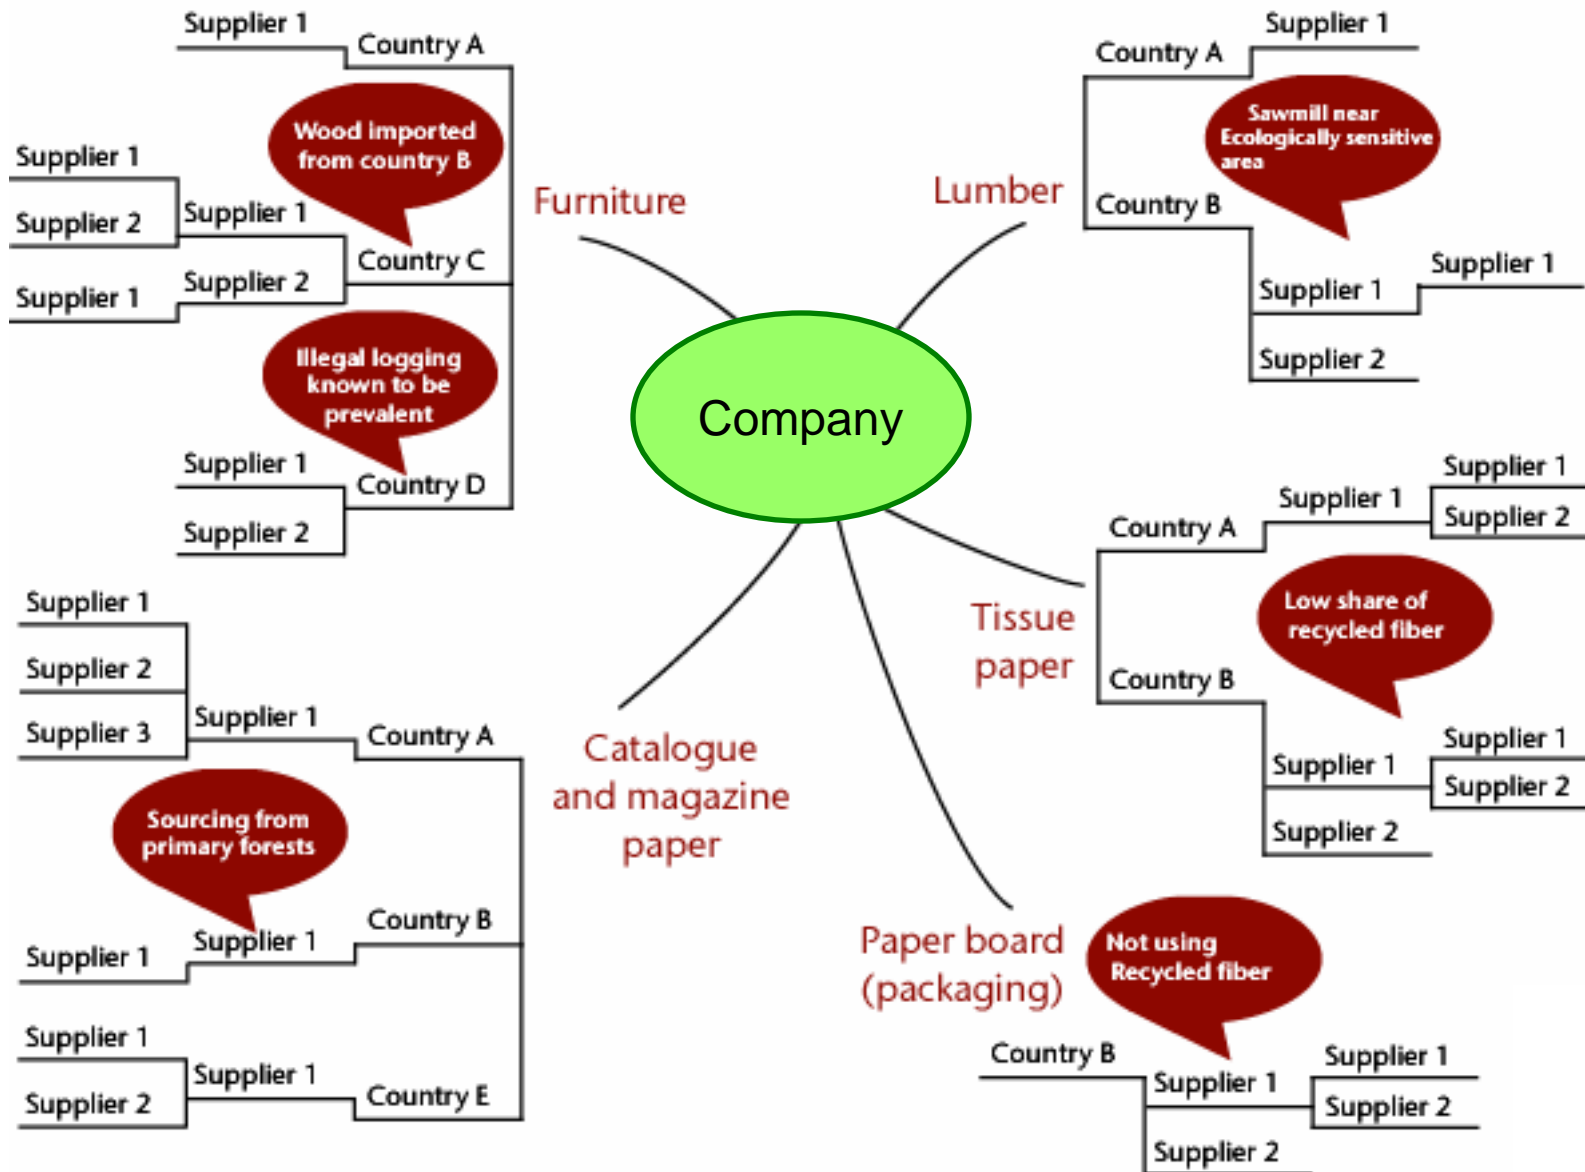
Company

Furniture

Supplier 1
Country A
Wood imported from country B
Supplier 1
Supplier 2
Supplier 1
Country C
Supplier 1
Supplier 2
Illegal logging known to be prevalent
Supplier 1
Country D
Supplier 2

Lumber

Country A
Supplier 1
Sawmill near Ecologically sensitive area
Country B
Supplier 1
Supplier 1
Supplier 2

Tissue paper

Supplier 1
Supplier 1
Supplier 2
Country A
Low share of recycled fiber
Country B
Supplier 1
Supplier 1
Supplier 2
Supplier 2

Catalogue and magazine paper

Supplier 1
Supplier 2
Supplier 3
Supplier 1
Country A
Sourcing from primary forests
Country B
Supplier 1
Supplier 1
Supplier 1
Supplier 1
Supplier 2
Country E

Paper board (packaging)

Not using Recycled fiber
Country B
Supplier 1
Supplier 1
Supplier 2
Supplier 2